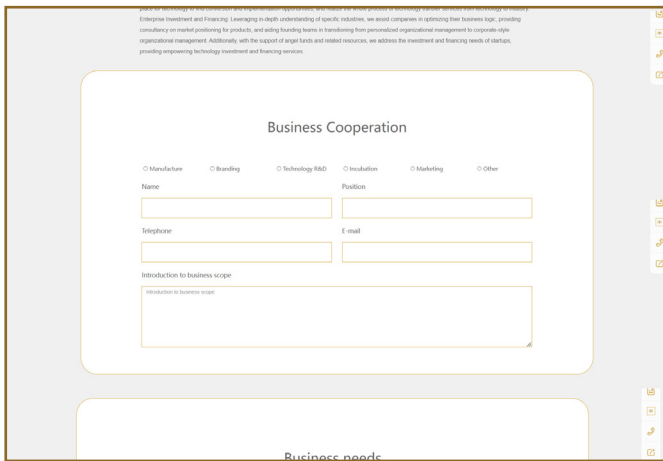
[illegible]
Enterprise Investment and Financing: Leveraging in-depth understanding of specific industries, we assist companies in optimizing their business logic, providing consultancy on market positioning for products, and aiding founding teams in transitioning from personalized organizational management to corporate-style organizational management. Additionally, with the support of angel funds and related resources, we address the investment and financing needs of startups, providing empowering technology investment and financing services.

Business Cooperation

○ Manufacture ○ Branding ○ Technology R&D ○ Incubation ○ Marketing ○ Other

Name

Position

Telephone

E-mail

Introduction to business scope

Introduction to business scope

Business needs